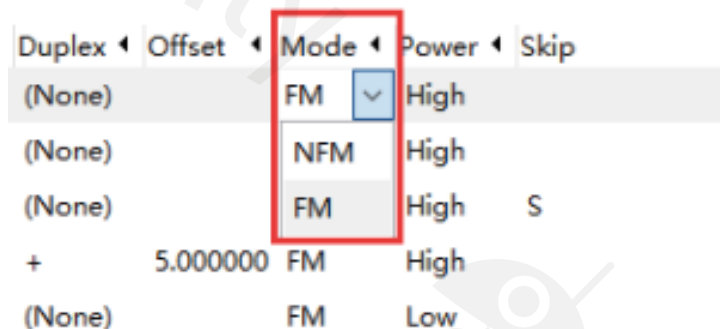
| Duplex | Offset | Mode | Power | Skip |
|---|---|---|---|---|
| (None) | | FM | High | |
| (None) | | NFM | High | |
| (None) | | FM | High | S |
| + | 5.000000 | FM | High | |
| (None) | | FM | Low | |